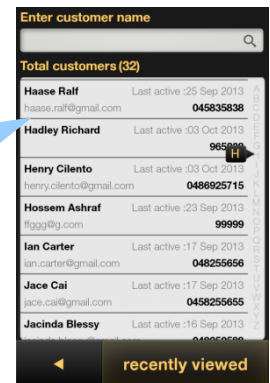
Enter customer name

Total customers (32)

Haase Ralf
haase.ralf@gmail.com
Last active :25 Sep 2013
045835838

Hadley Richard
Last active :03 Oct 2013
965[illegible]

H

Henry Cilento
henry.cilento@gmail.com
Last active :03 Oct 2013
0486925715

Hossem Ashraf
ffggg@g.com
Last active :23 Sep 2013
99999

Ian Carter
ian.carter@gmail.com
Last active :17 Sep 2013
048255656

Jace Cai
jace.cai@gmail.com
Last active :17 Sep 2013
0458255655

Jacinda Blessy
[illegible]
Last active :16 Sep 2013
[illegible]

A B C D E F G H I J K L M N O P Q R S T U V W X Y Z

◄
recently viewed